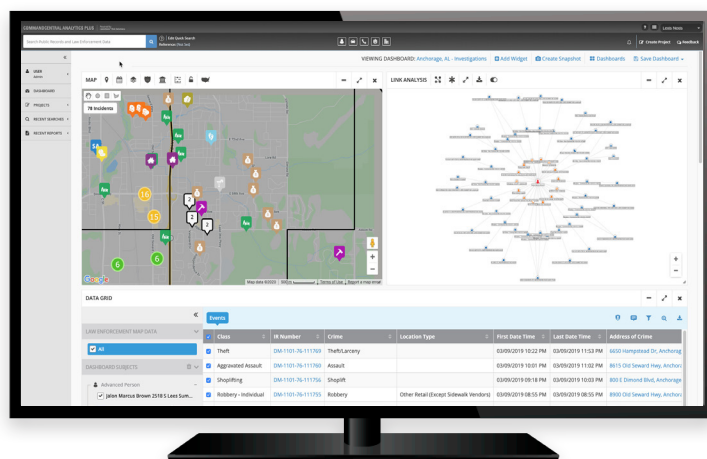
COMMANDCENTRAL ANALYTICS PLUS

Search Public Records and Law Enforcement Data

Edit Quick Search
Reference (Ctrl Sel)

Louis Stein

Create Project

Feedback

USER

DASHBOARD

PROJECTS

RECENT SEARCHES

RECENT REPORTS

VIEWING DASHBOARD: Anchorage, AL - Investigations

Add Widget

Create Snapshot

Dashboards

Save Dashboard

MAP

78 Incidents

54

16

15

2

2

2

6

6

Google

Map data ©2023 | 500 m | Terms of Use | Report a map error

LINK ANALYSIS

DATA GRID

LAW ENFORCEMENT MAP DATA

All

DASHBOARD SUBJECTS

Advanced Person

Jalon Marcus Brown 2518 S Lees Sum...

Events

| Class | IR Number | Crime | Location Type | First Date Time | Last Date Time | Address of Crime |
|---|---|---|---|---|---|---|
| Theft | DM-1101-76-111769 | Theft/Larceny | | 03/09/2019 10:22 PM | 03/09/2019 11:53 PM | 6650 Hampstead Dr, Anchorag |
| Aggravated Assault | DM-1101-76-111760 | Assault | | 03/09/2019 10:01 PM | 03/09/2019 11:02 PM | 8615 Old Seward Hwy, Anchora |
| Shoplifting | DM-1101-76-111756 | Shoplift | | 03/09/2019 09:18 PM | 03/09/2019 10:03 PM | 800 E Dimond Blvd, Anchorage |
| Robbery - Individual | DM-1101-76-111755 | Robbery | Other Retail (Except Sidewalk Vendors) | 03/09/2019 08:55 PM | 03/09/2019 08:55 PM | 8900 Old Seward Hwy, Anchora |